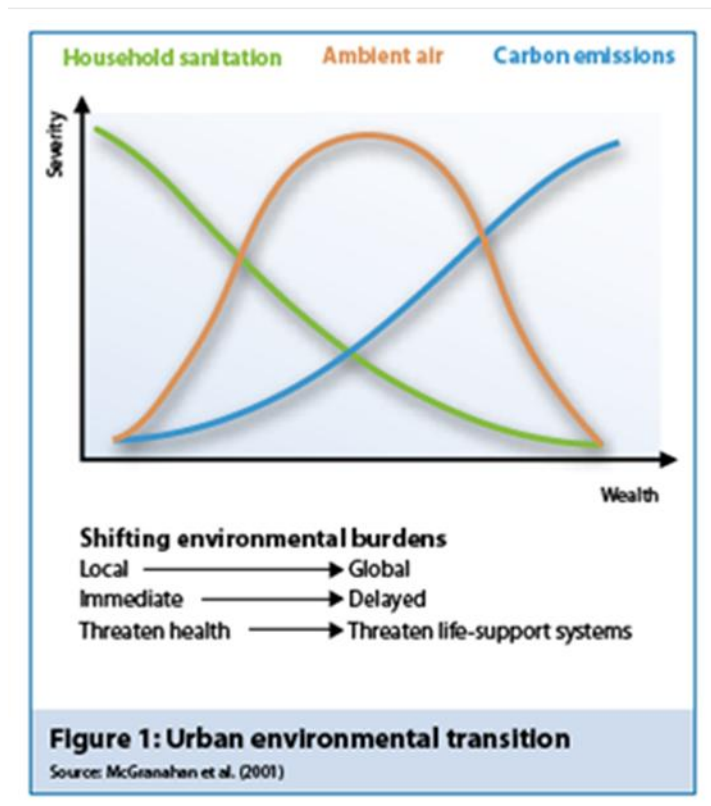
Household sanitation Ambient air Carbon emissions

Severity

Wealth

Shifting environmental burdens
Local → Global
Immediate → Delayed
Threaten health → Threaten life-support systems

Figure 1: Urban environmental transition
Source: McGranahan et al. (2001)